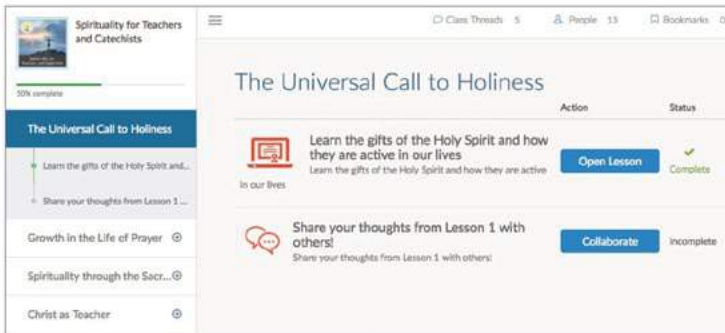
Spirituality for Teachers and Catechists

50% complete

The Universal Call to Holiness

Learn the gifts of the Holy Spirit and...

Share your thoughts from Lesson 1 ...

Growth in the Life of Prayer

Spirituality through the Sacr...

Christ as Teacher

Class Threads 5

People 13

Bookmarks 0

The Universal Call to Holiness

| | Action | Status |
|---|---|---|
| Learn the gifts of the Holy Spirit and how they are active in our lives<br>Learn the gifts of the Holy Spirit and how they are active in our lives | Open Lesson | Complete |
| Share your thoughts from Lesson 1 with others!<br>Share your thoughts from Lesson 1 with others! | Collaborate | Incomplete |